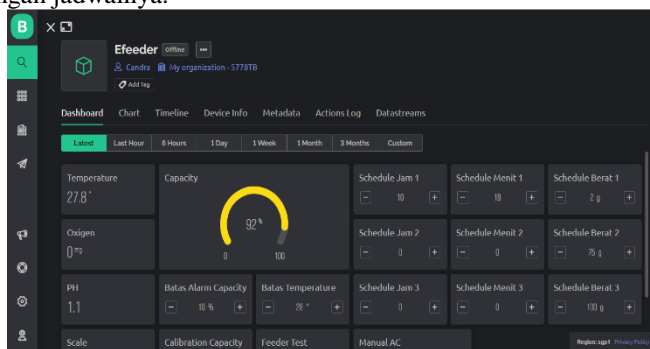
ngan jadwalnya.

B

Efeeder Offline ...

Candra My organization - 5778TB

Add tag

Dashboard Chart Timeline Device Info Metadata Actions Log Datastreams

Latest Last Hour 6 Hours 1 Day 1 Week 1 Month 3 Months Custom

Temperature
27.8 °

Capacity
92 %
0 100

Schedule Jam 1
− 10 +

Schedule Menit 1
− 18 +

Schedule Berat 1
− 2 g +

Oxigen
0 mg

Schedule Jam 2
− 0 +

Schedule Menit 2
− 0 +

Schedule Berat 2
− 75 g +

PH
1.1

Batas Alarm Capacity
− 10 % +

Batas Temperature
− 28 ° +

Schedule Jam 3
− 0 +

Schedule Menit 3
− 0 +

Schedule Berat 3
− 100 g +

Scale

Calibration Capacity

Feeder Test

Manual AC

Region: sgp1 Privacy Policy